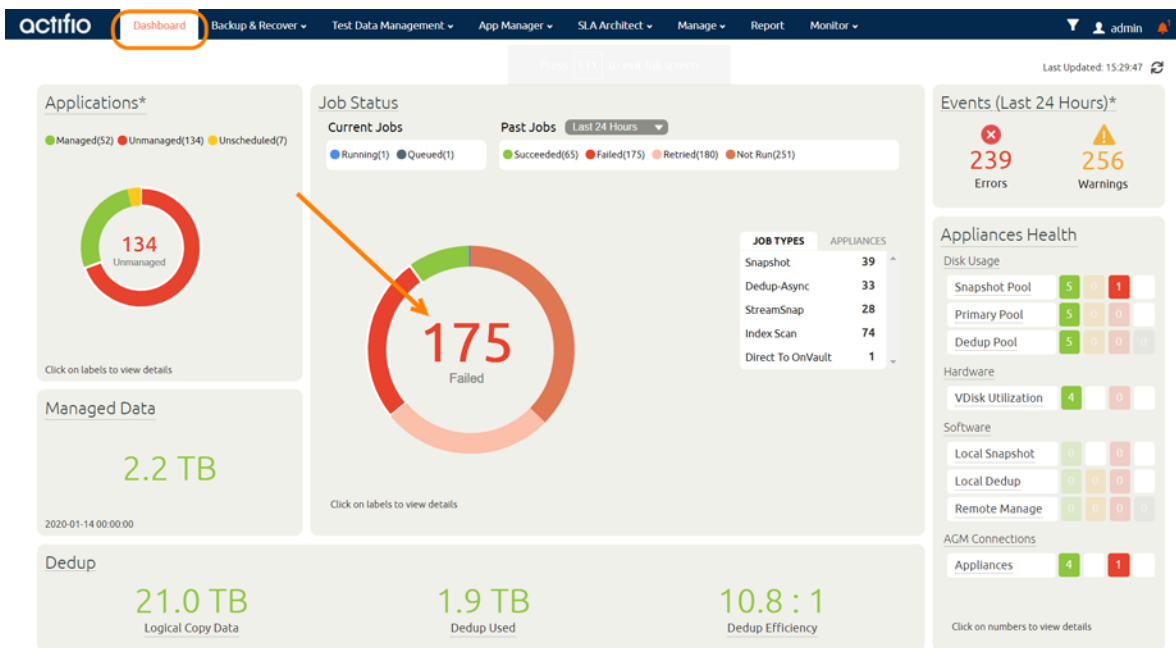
actifio Dashboard Backup & Recover Test Data Management App Manager SLA Architect Manage Report Monitor admin

Press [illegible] to exit full screen

Last Updated: 15:29:47

Applications*

Managed(52) Unmanaged(134) Unscheduled(7)

134
Unmanaged

Click on labels to view details

Job Status

Current Jobs

Running(1) Queued(1)

Past Jobs Last 24 Hours

Succeeded(65) Failed(175) Retried(180) Not Run(251)

175
Failed

| JOB TYPES | APPLIANCES |
|---|---|
| Snapshot | 39 |
| Dedup-Async | 33 |
| StreamSnap | 28 |
| Index Scan | 74 |
| Direct To OnVault | 1 |

Click on labels to view details

Events (Last 24 Hours)*

239
Errors

256
Warnings

Appliances Health

Disk Usage

| Snapshot Pool | 5 | 0 | 1 | |
|---|---|---|---|---|
| Primary Pool | 5 | 0 | 0 | |
| Dedup Pool | 5 | 0 | 0 | 0 |

Hardware

| VDisk Utilization | 4 | | 0 | |
|---|---|---|---|---|

Software

| Local Snapshot | 0 | | 0 | |
|---|---|---|---|---|
| Local Dedup | 0 | 0 | 0 | |
| Remote Manage | 0 | 0 | 0 | 0 |

AGM Connections

| Appliances | 4 | | 1 | |
|---|---|---|---|---|

Click on numbers to view details

Managed Data

2.2 TB

2020-01-14 00:00:00

Dedup

21.0 TB
Logical Copy Data

1.9 TB
Dedup Used

10.8 : 1
Dedup Efficiency